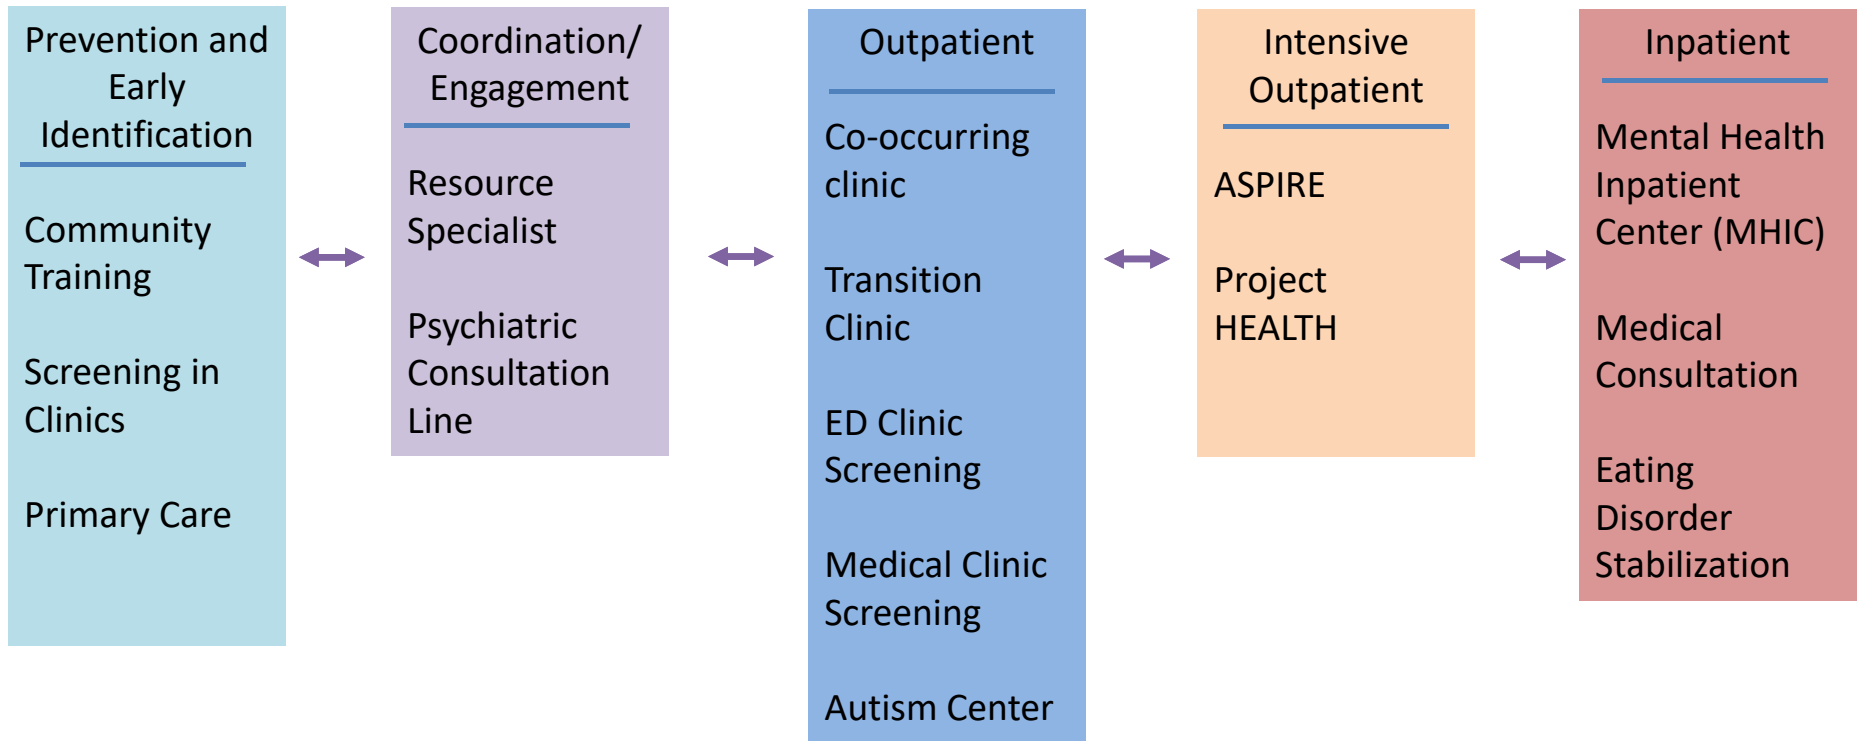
Prevention and Early Identification

Community Training

Screening in Clinics

Primary Care

Coordination/ Engagement

Resource Specialist

Psychiatric Consultation Line

Outpatient

Co-occurring clinic

Transition Clinic

ED Clinic Screening

Medical Clinic Screening

Autism Center

Intensive Outpatient

ASPIRE

Project HEALTH

Inpatient

Mental Health Inpatient Center (MHIC)

Medical Consultation

Eating Disorder Stabilization